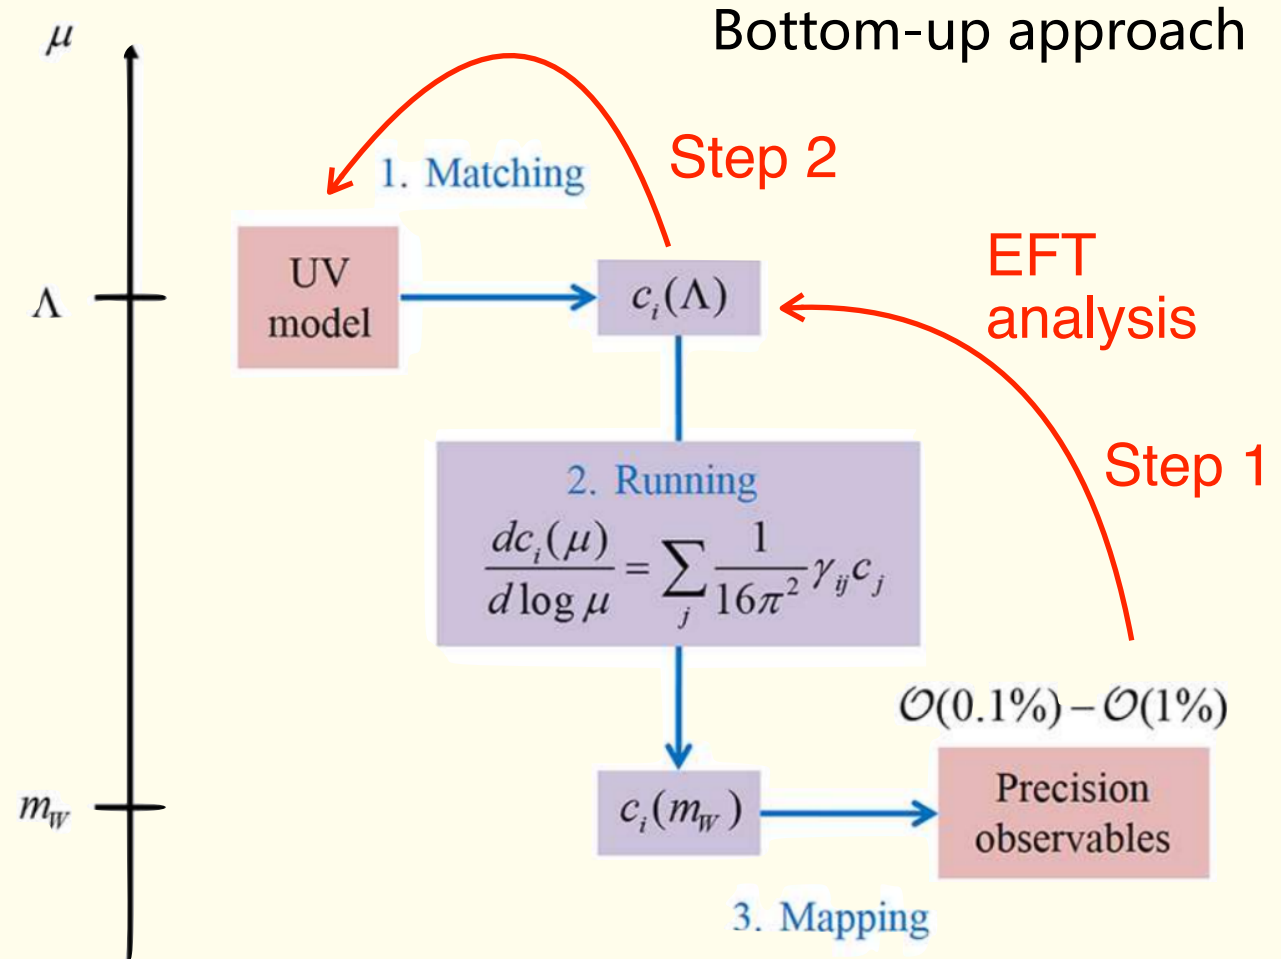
$\mu$

Bottom-up approach

1. Matching

Step 2

UV model

$c_i(\Lambda)$

$\Lambda$

EFT analysis

Step 1

2. Running

$\frac{dc_i(\mu)}{d\log\mu} = \sum_j \frac{1}{16\pi^2}\gamma_{ij}c_j$

$\mathcal{O}(0.1\%) - \mathcal{O}(1\%)$

$m_W$

$c_i(m_W)$

Precision observables

3. Mapping